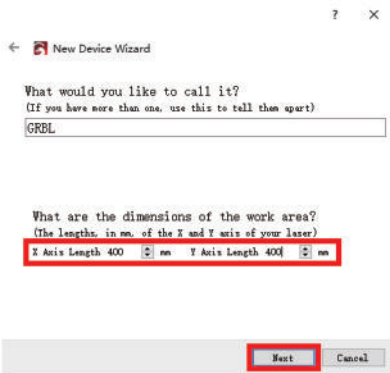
?   ×

← New Device Wizard

What would you like to call it?
(If you have more than one, use this to tell them apart)

GRBL

What are the dimensions of the work area?
(The lengths, in mm, of the X and Y axis of your laser)

X Axis Length 400 mm Y Axis Length 400 mm

Next Cancel